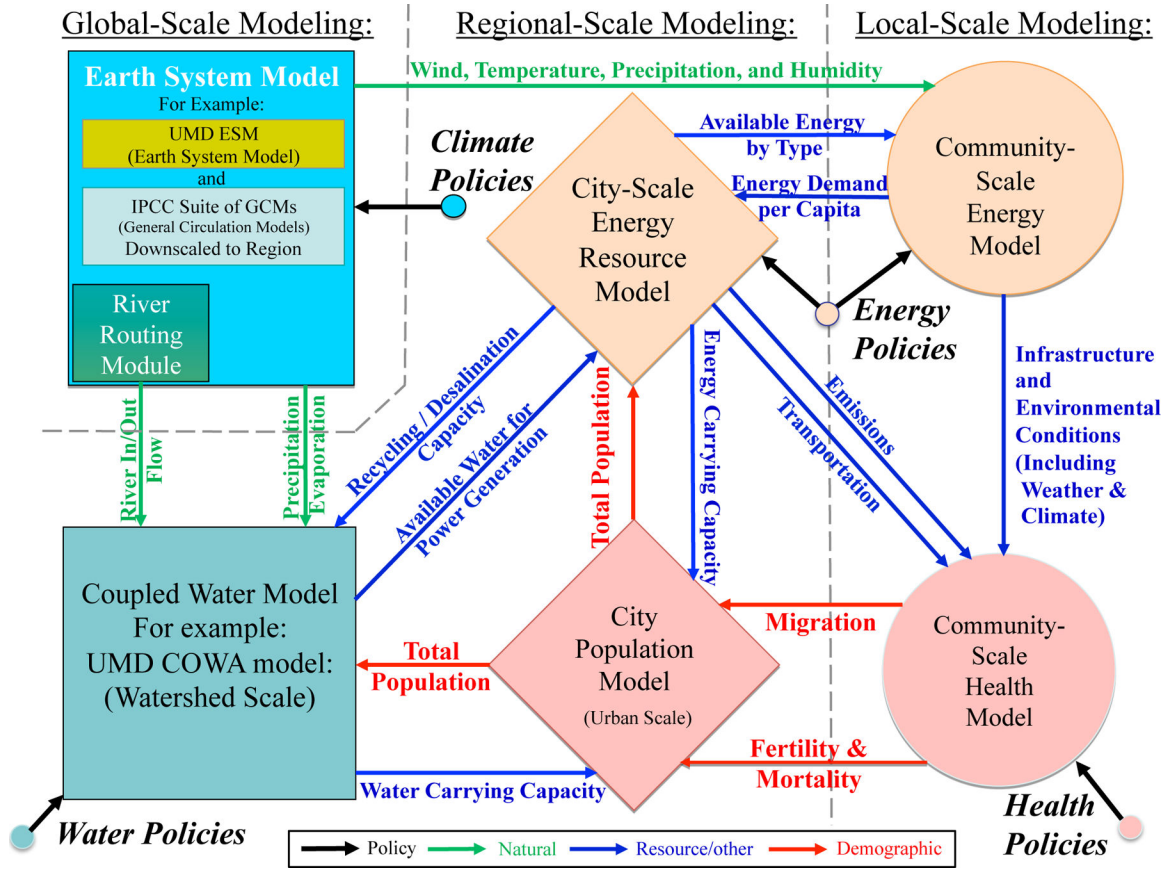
Global-Scale Modeling:

Regional-Scale Modeling:

Local-Scale Modeling:

Earth System Model
For Example:
UMD ESM
(Earth System Model)
and
IPCC Suite of GCMs
(General Circulation Models)
Downscaled to Region

River Routing Module

Wind, Temperature, Precipitation, and Humidity

Climate Policies

City-Scale Energy Resource Model

Available Energy by Type

Energy Demand per Capita

Community-Scale Energy Model

Energy Policies

Infrastructure and Environmental Conditions (Including Weather & Climate)

River In/Out Flow

Precipitation Evaporation

Recycling / Desalination Capacity

Available Water for Power Generation

Total Population

Energy Carrying Capacity

Emissions

Transportation

Coupled Water Model
For example:
UMD COWA model:
(Watershed Scale)

City Population Model
(Urban Scale)

Migration

Community-Scale Health Model

Total Population

Fertility & Mortality

Water Carrying Capacity

Water Policies

Health Policies

Policy
Natural
Resource/other
Demographic